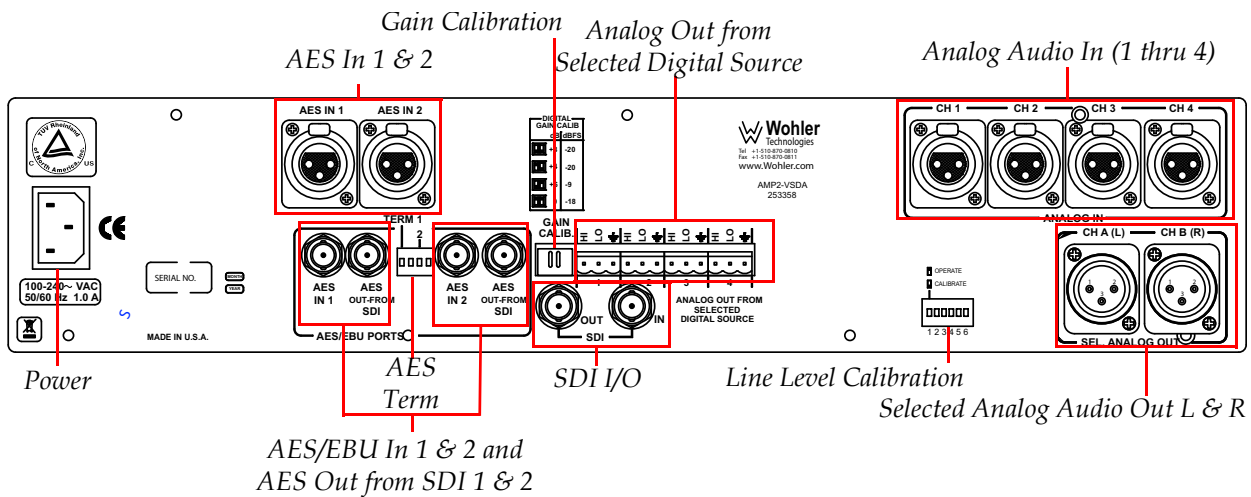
Gain Calibration

Analog Out from Selected Digital Source

AES In 1 & 2

Analog Audio In (1 thru 4)

AES IN 1 AES IN 2

DIGITAL GAIN CALIB

dB dBFS

-20

-20

-9

-18

Wohler Technologies

Tel +1-510-870-0810
Fax +1-510-870-0811
www.Wohler.com

AMP2-VSDA
253358

CH 1 CH 2 CH 3 CH 4

ANALOG IN

TÜV Rheinland of North America, Inc. C US

CE

TERM 1

1 2

GAIN CALIB.

HI LO HI LO HI LO HI LO

1 2 3 4

CH A (L) CH B (R)

SERIAL NO.

100-240~ VAC 50/60 Hz 1.0 A

AES IN 1

AES OUT-FROM SDI

AES IN 2

AES OUT-FROM SDI

OUT IN

SDI

ANALOG OUT FROM SELECTED DIGITAL SOURCE

OPERATE

CALIBRATE

1 2 3 4 5 6

MADE IN U.S.A.

AES/EBU PORTS

SEL. ANALOG OUT

Power

AES Term

SDI I/O

Line Level Calibration

Selected Analog Audio Out L & R

AES/EBU In 1 & 2 and AES Out from SDI 1 & 2